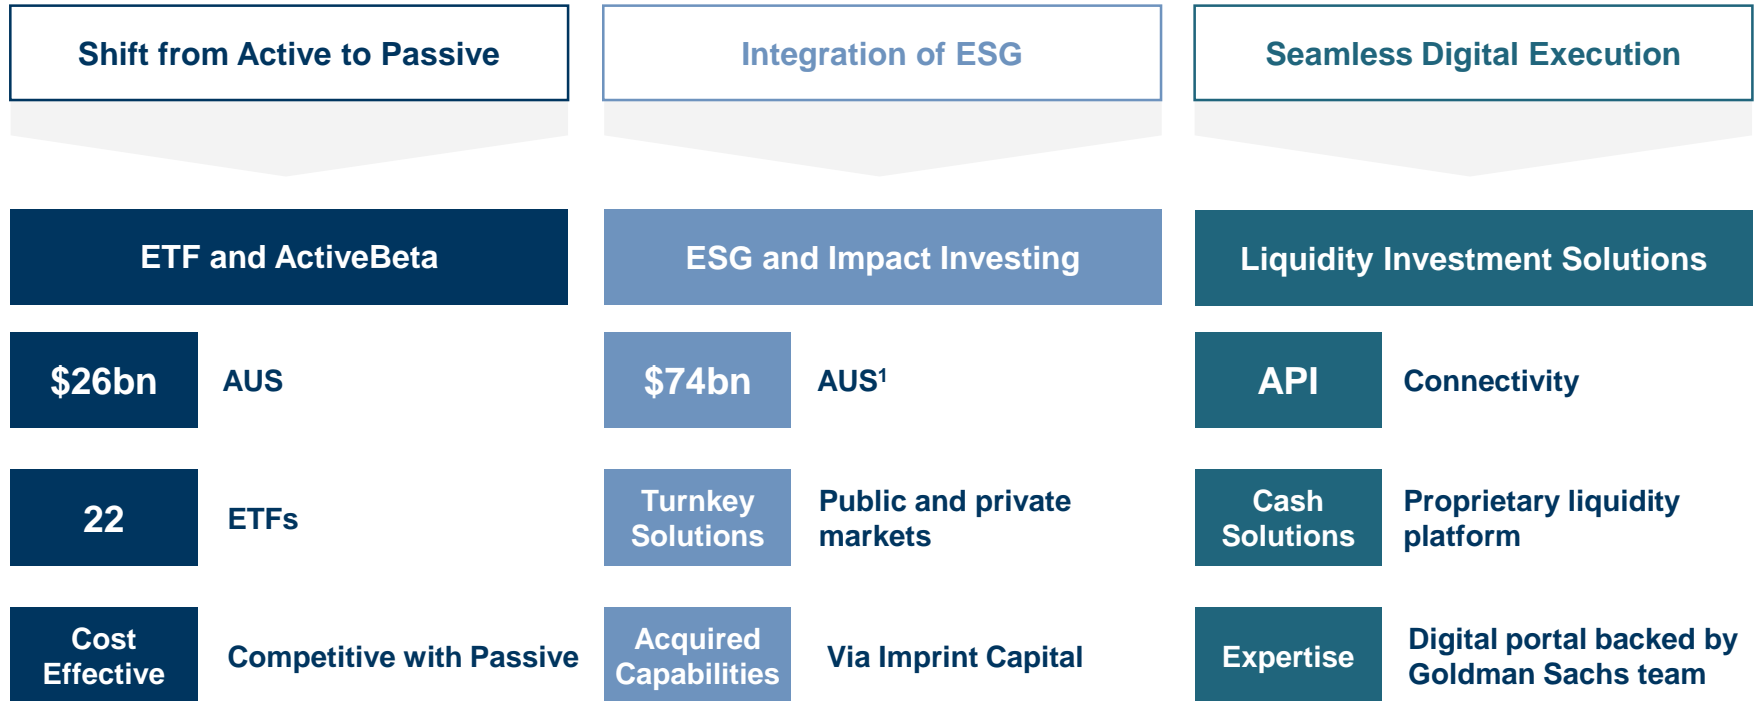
Shift from Active to Passive

ETF and ActiveBeta

$26bn AUS

22 ETFs

Cost Effective Competitive with Passive

Integration of ESG

ESG and Impact Investing

$74bn AUS$^1$

Turnkey Solutions Public and private markets

Acquired Capabilities Via Imprint Capital

Seamless Digital Execution

Liquidity Investment Solutions

API Connectivity

Cash Solutions Proprietary liquidity platform

Expertise Digital portal backed by Goldman Sachs team